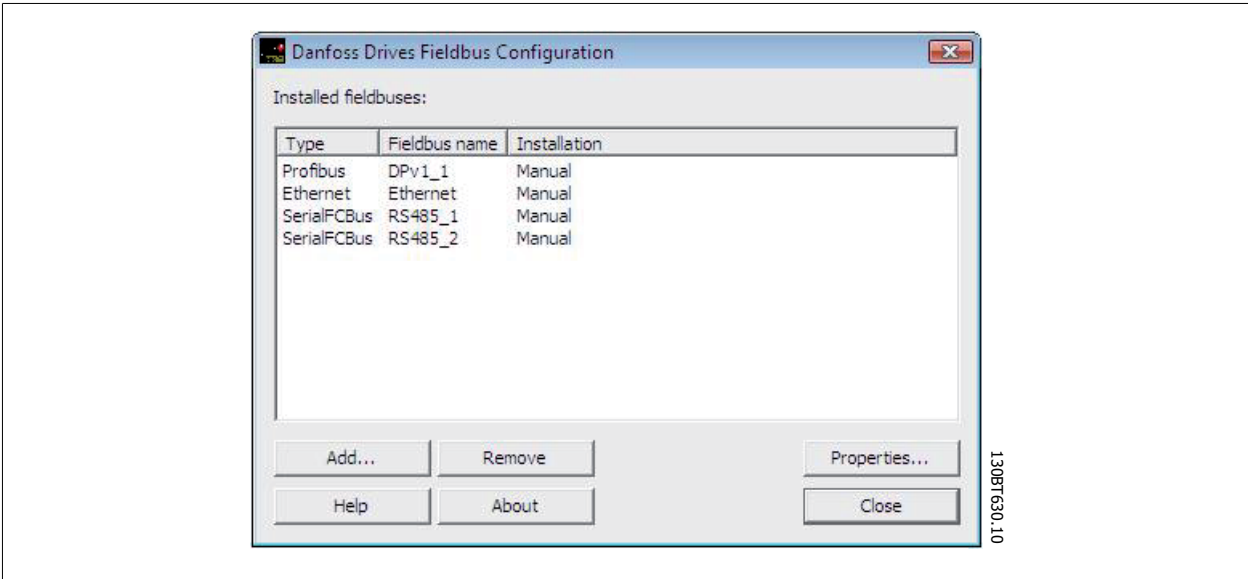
Danfoss Drives Fieldbus Configuration

Installed fieldbuses:

| Type | Fieldbus name | Installation |
|---|---|---|
| Profibus | DPv1_1 | Manual |
| Ethernet | Ethernet | Manual |
| SerialFCBus | RS485_1 | Manual |
| SerialFCBus | RS485_2 | Manual |

Add...
Remove
Properties...
Help
About
Close

130BT630.10